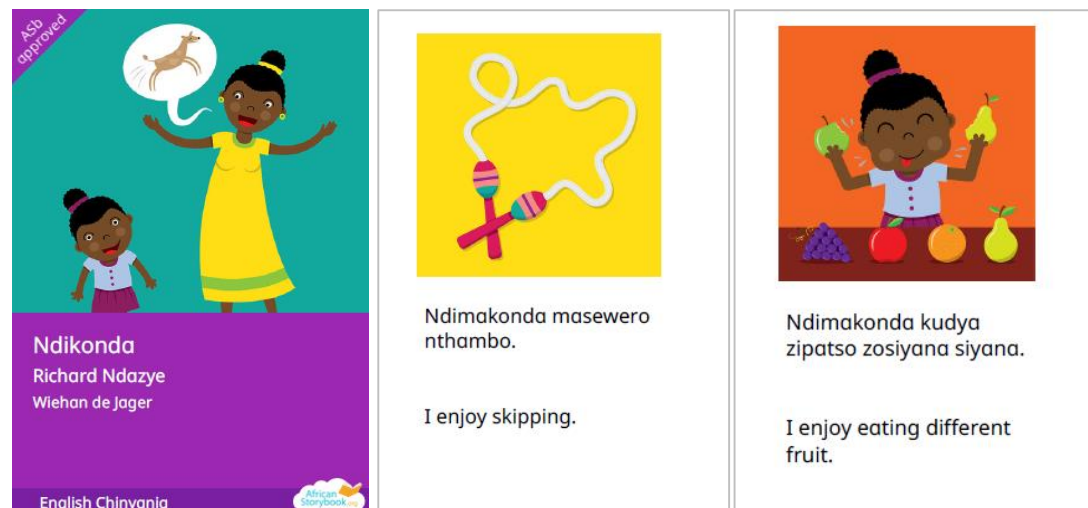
ASb approved

Ndikonda

Richard Ndazye

Wiehan de Jager

English Chinyanja

African Storybook.org

Ndimakonda masewero nthambo.

I enjoy skipping.

Ndimakonda kudya zipatso zosiyana siyana.

I enjoy eating different fruit.